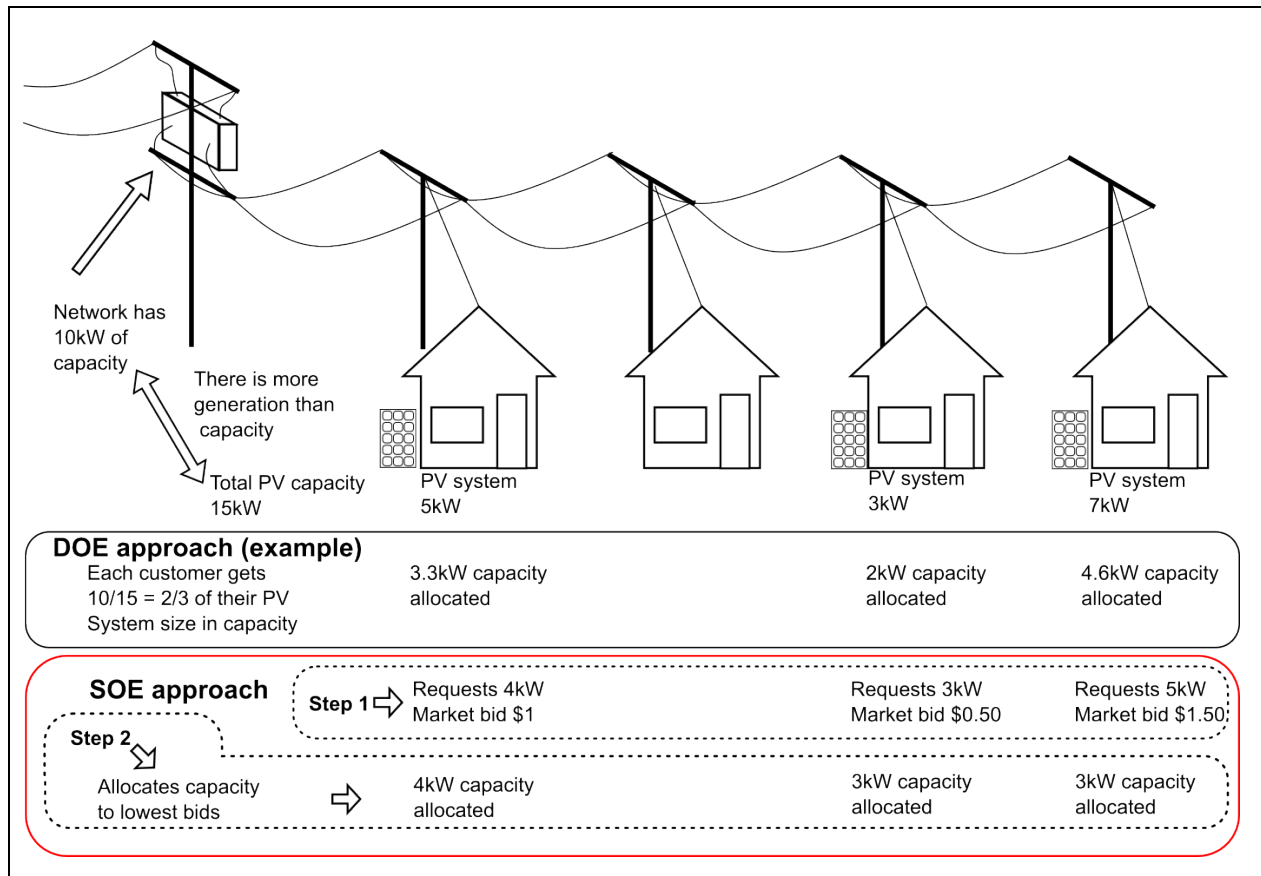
Network has 10kW of capacity

There is more generation than capacity

Total PV capacity 15kW

PV system 5kW

PV system 3kW

PV system 7kW

DOE approach (example)

Each customer gets 10/15 = 2/3 of their PV System size in capacity

3.3kW capacity allocated

2kW capacity allocated

4.6kW capacity allocated

SOE approach

Step 1

Requests 4kW Market bid $1

Requests 3kW Market bid $0.50

Requests 5kW Market bid $1.50

Step 2

Allocates capacity to lowest bids

4kW capacity allocated

3kW capacity allocated

3kW capacity allocated